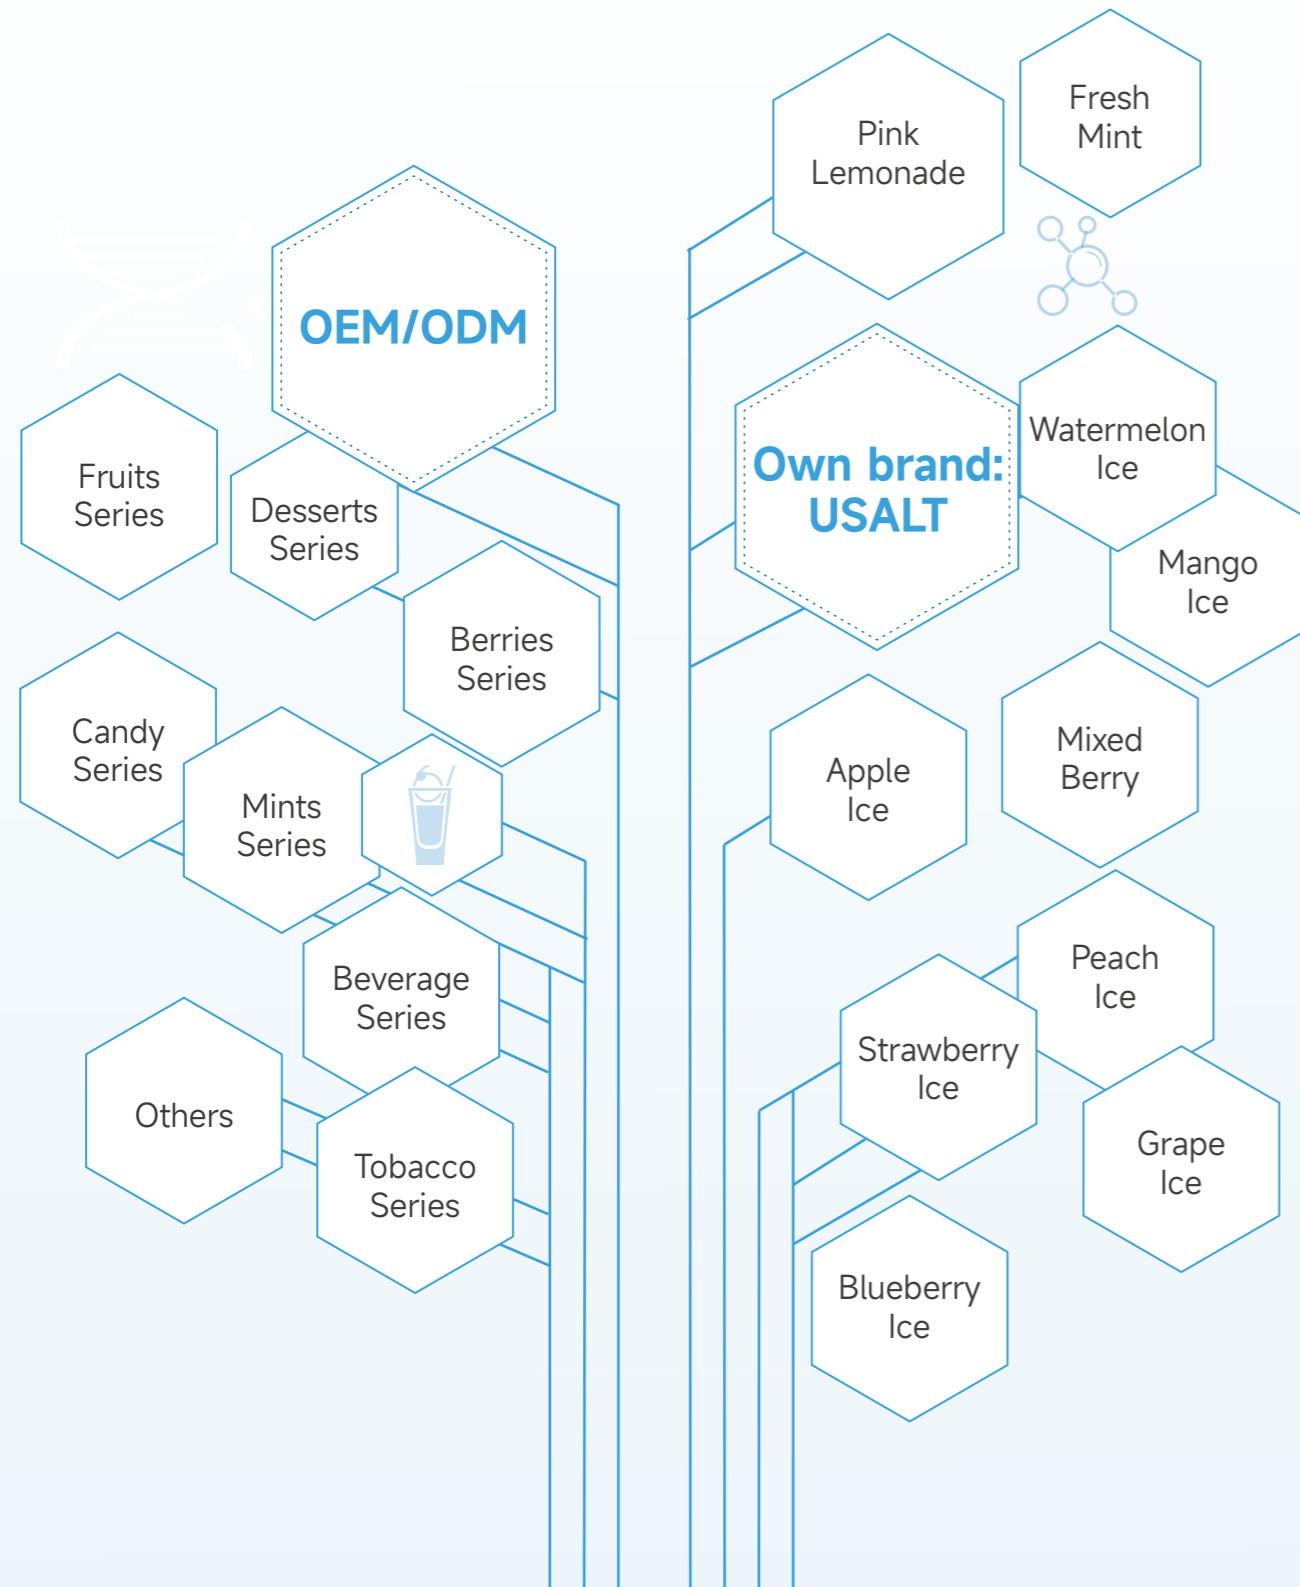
OEM/ODM

Fruits Series

Desserts Series

Berries Series

Candy Series

Mints Series

Beverage Series

Others

Tobacco Series

Pink Lemonade

Fresh Mint

Own brand: USALT

Watermelon Ice

Mango Ice

Apple Ice

Mixed Berry

Peach Ice

Strawberry Ice

Grape Ice

Blueberry Ice